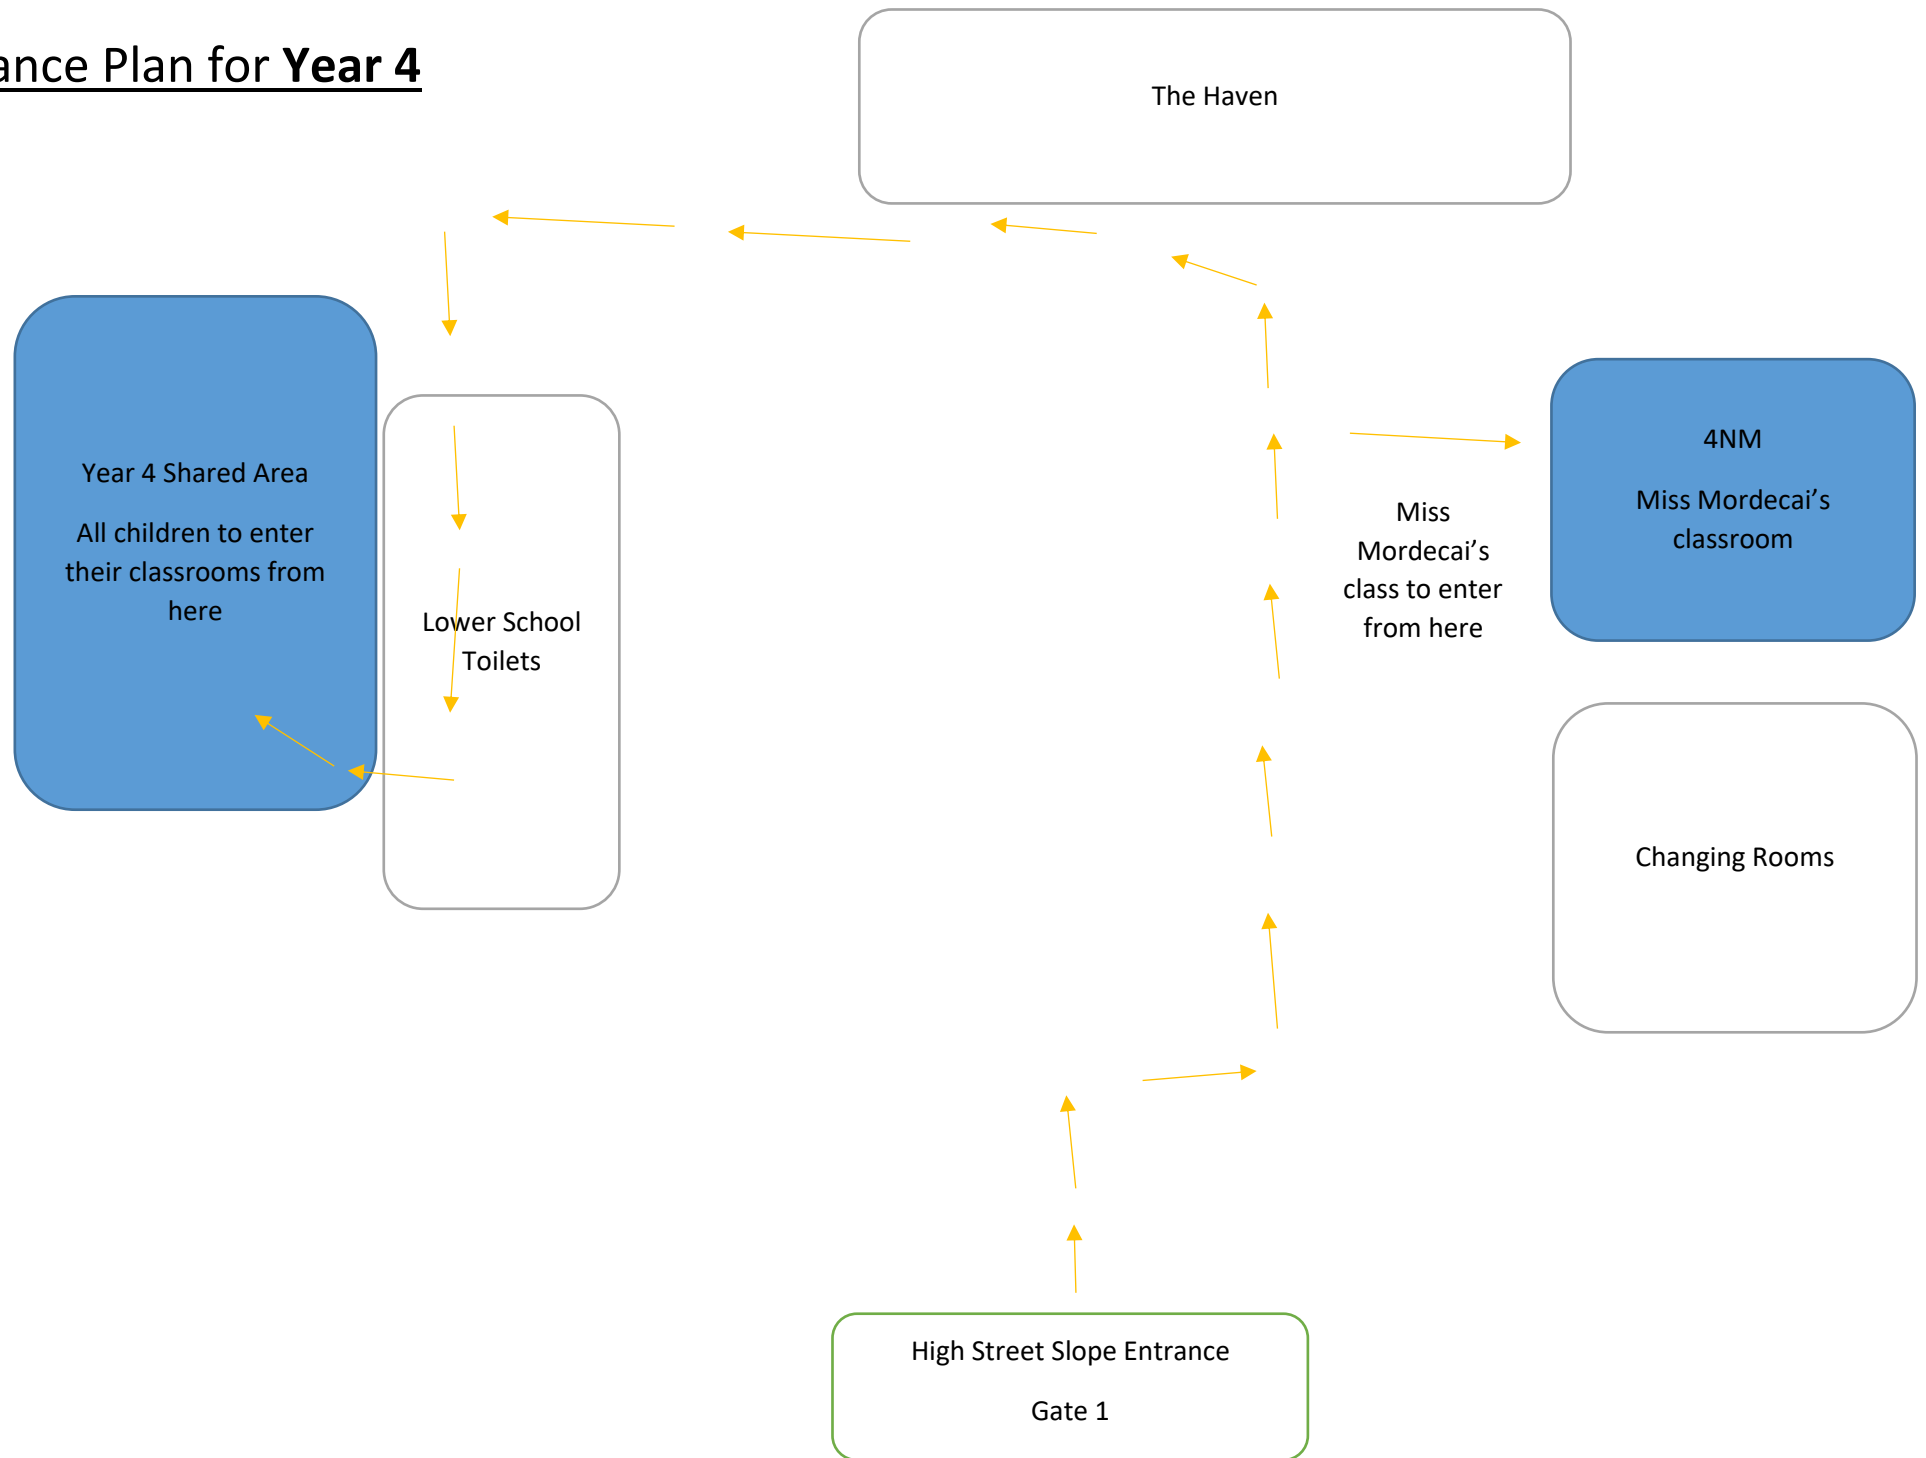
ance Plan for **Year 4**

The Haven

Year 4 Shared Area

All children to enter their classrooms from here

Lower School Toilets

Miss Mordecai's class to enter from here

4NM

Miss Mordecai's classroom

Changing Rooms

High Street Slope Entrance

Gate 1